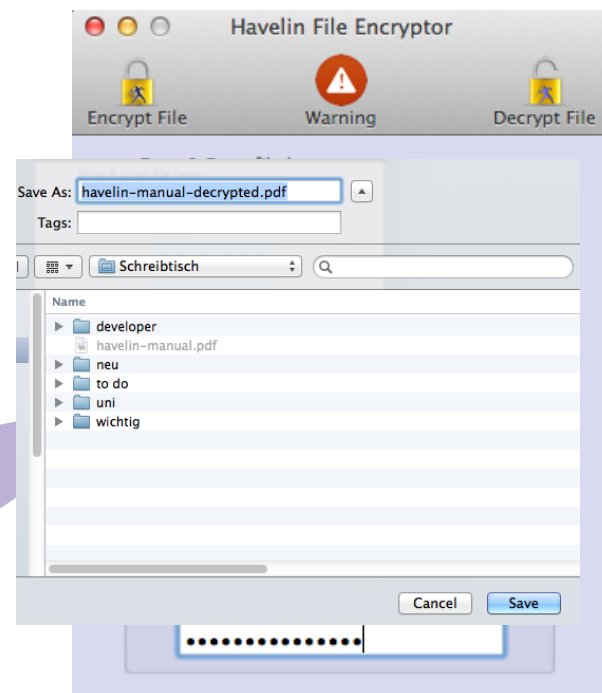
Havelin File Encryptor

Encrypt File

Warning

Decrypt File

Save As: havelin-manual-decrypted.pdf

Tags:

Schreibtisch

Name

developer

havelin-manual.pdf

neu

to do

uni

wichtig

Cancel

Save

•••••••••••••••